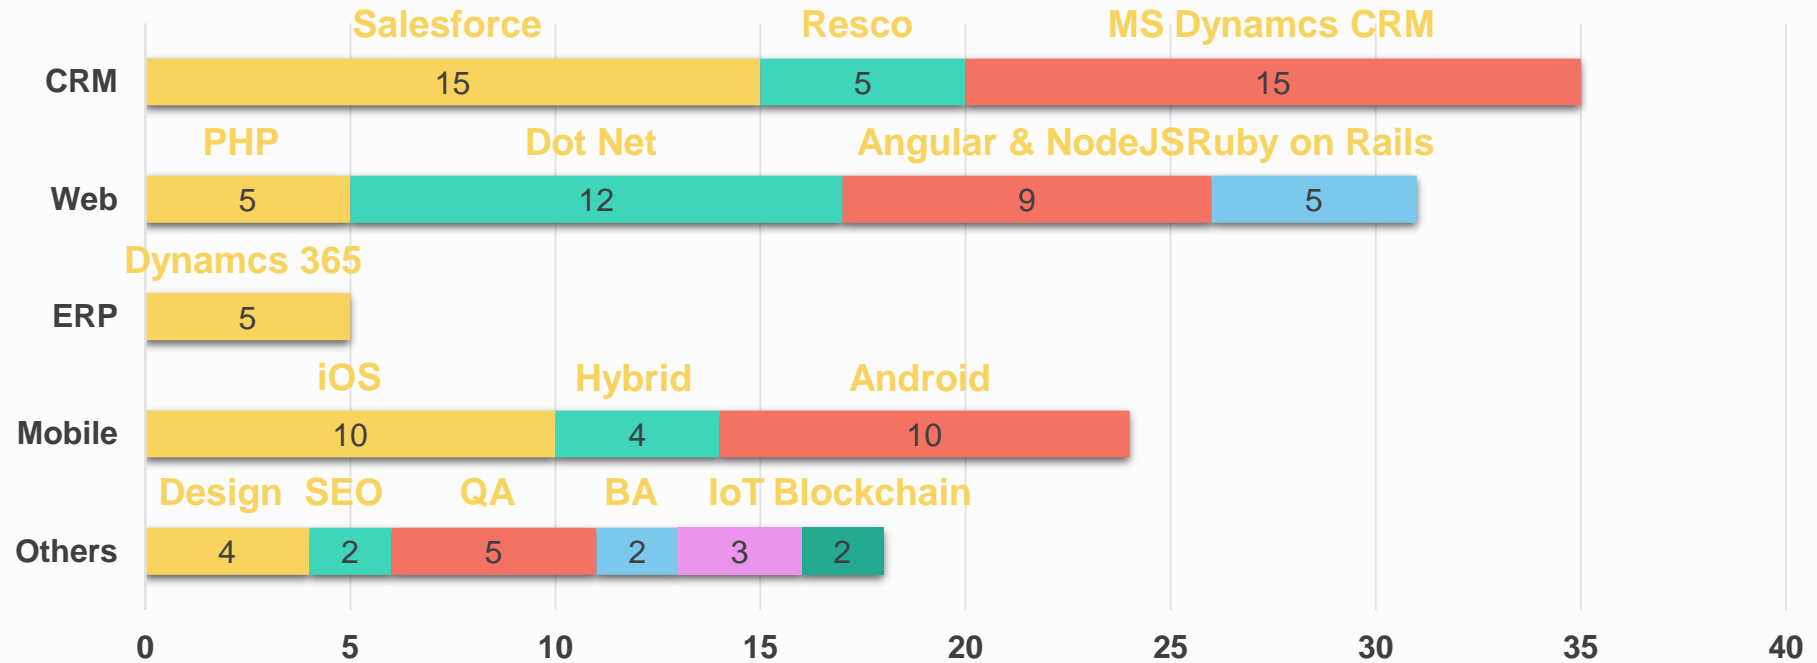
Salesforce Resco MS Dynamcs CRM

CRM 15 5 15

PHP Dot Net Angular & NodeJSRuby on Rails

Web 5 12 9 5

Dynamcs 365

ERP 5

iOS Hybrid Android

Mobile 10 4 10

Design SEO QA BA IoT Blockchain

Others 4 2 5 2 3 2

0 5 10 15 20 25 30 35 40